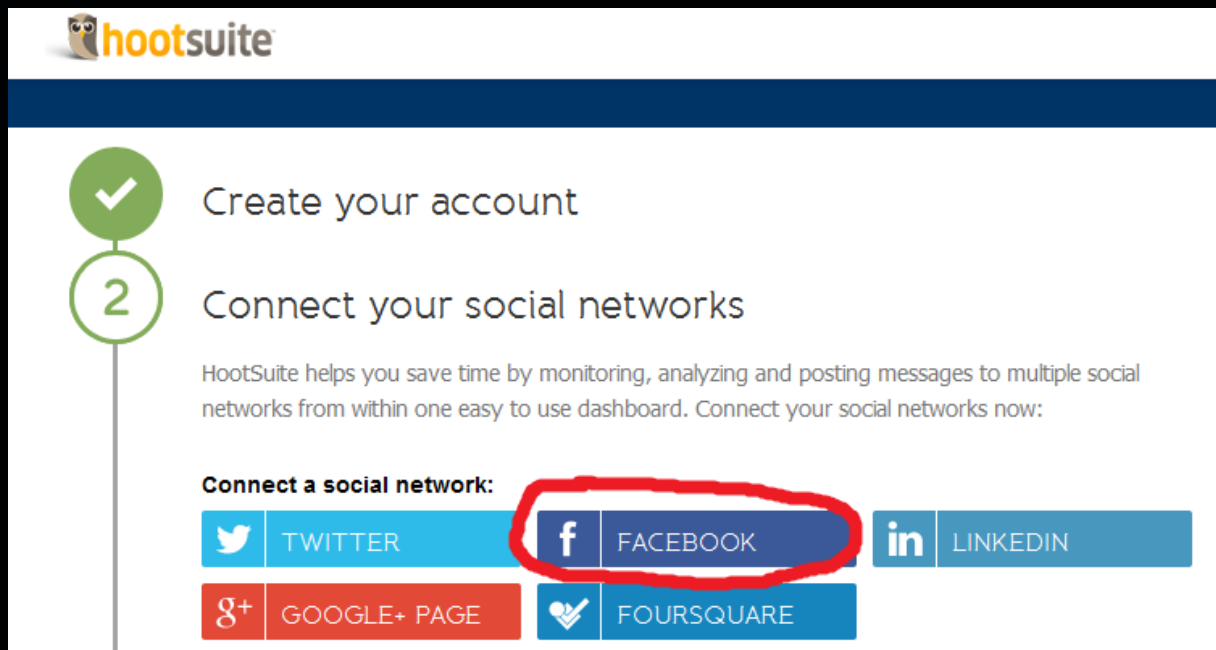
hootsuite

Create your account

2

Connect your social networks

HootSuite helps you save time by monitoring, analyzing and posting messages to multiple social networks from within one easy to use dashboard. Connect your social networks now:

Connect a social network:

TWITTER

f FACEBOOK

in LINKEDIN

g+ GOOGLE+ PAGE

FOURSQUARE